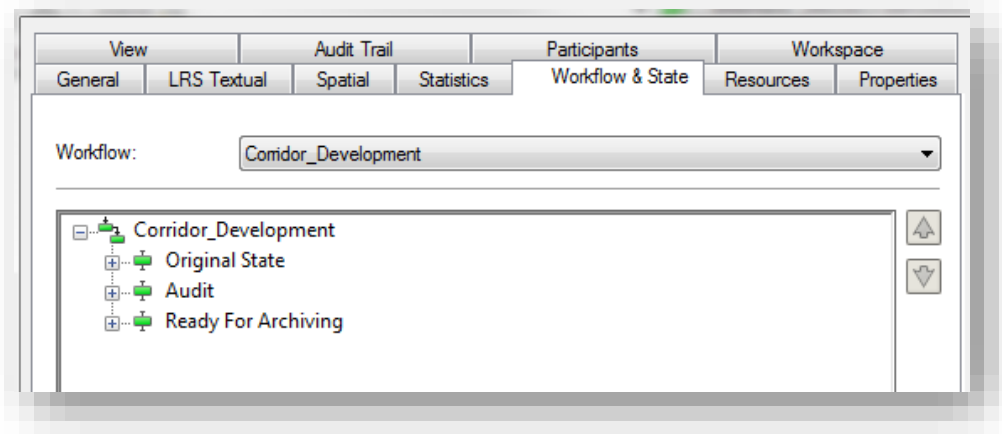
View | Audit Trail | Participants | Workspace
General | LRS Textual | Spatial | Statistics | Workflow & State | Resources | Properties

Workflow: Corridor_Development

Corridor_Development
Original State
Audit
Ready For Archiving